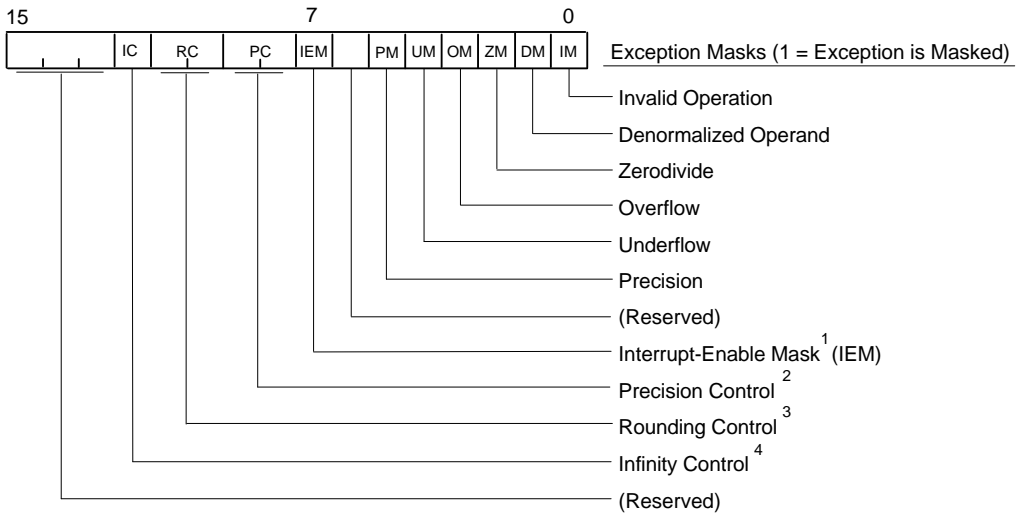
15 7 0

| | IC | RC | PC | IEM | | PM | UM | OM | ZM | DM | IM |
|---|---|---|---|---|---|---|---|---|---|---|---|

Exception Masks (1 = Exception is Masked)

Invalid Operation

Denormalized Operand

Zerodivide

Overflow

Underflow

Precision

(Reserved)

Interrupt-Enable Mask $^1$ (IEM)

Precision Control $^2$

Rounding Control $^3$

Infinity Control $^4$

(Reserved)